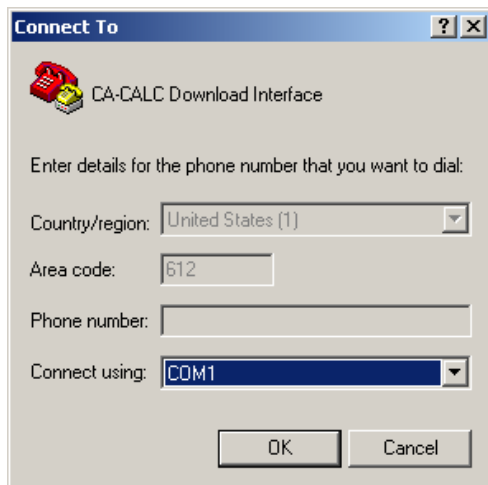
Connect To

?

X

CA-CALC Download Interface

Enter details for the phone number that you want to dial:

Country/region: United States (1)

Area code: 612

Phone number:

Connect using: COM1

OK

Cancel